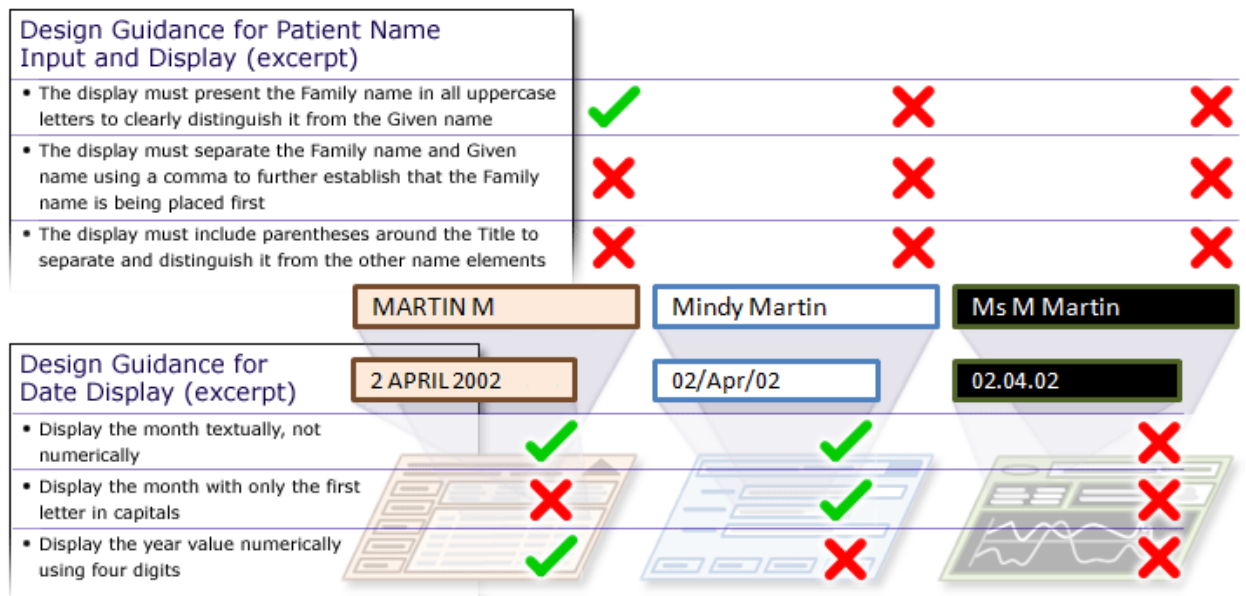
Design Guidance for Patient Name Input and Display (excerpt)

- The display must present the Family name in all uppercase letters to clearly distinguish it from the Given name
- The display must separate the Family name and Given name using a comma to further establish that the Family name is being placed first
- The display must include parentheses around the Title to separate and distinguish it from the other name elements

MARTIN M

Mindy Martin

Ms M Martin

Design Guidance for Date Display (excerpt)

2 APRIL 2002

02/Apr/02

02.04.02

- Display the month textually, not numerically
- Display the month with only the first letter in capitals
- Display the year value numerically using four digits